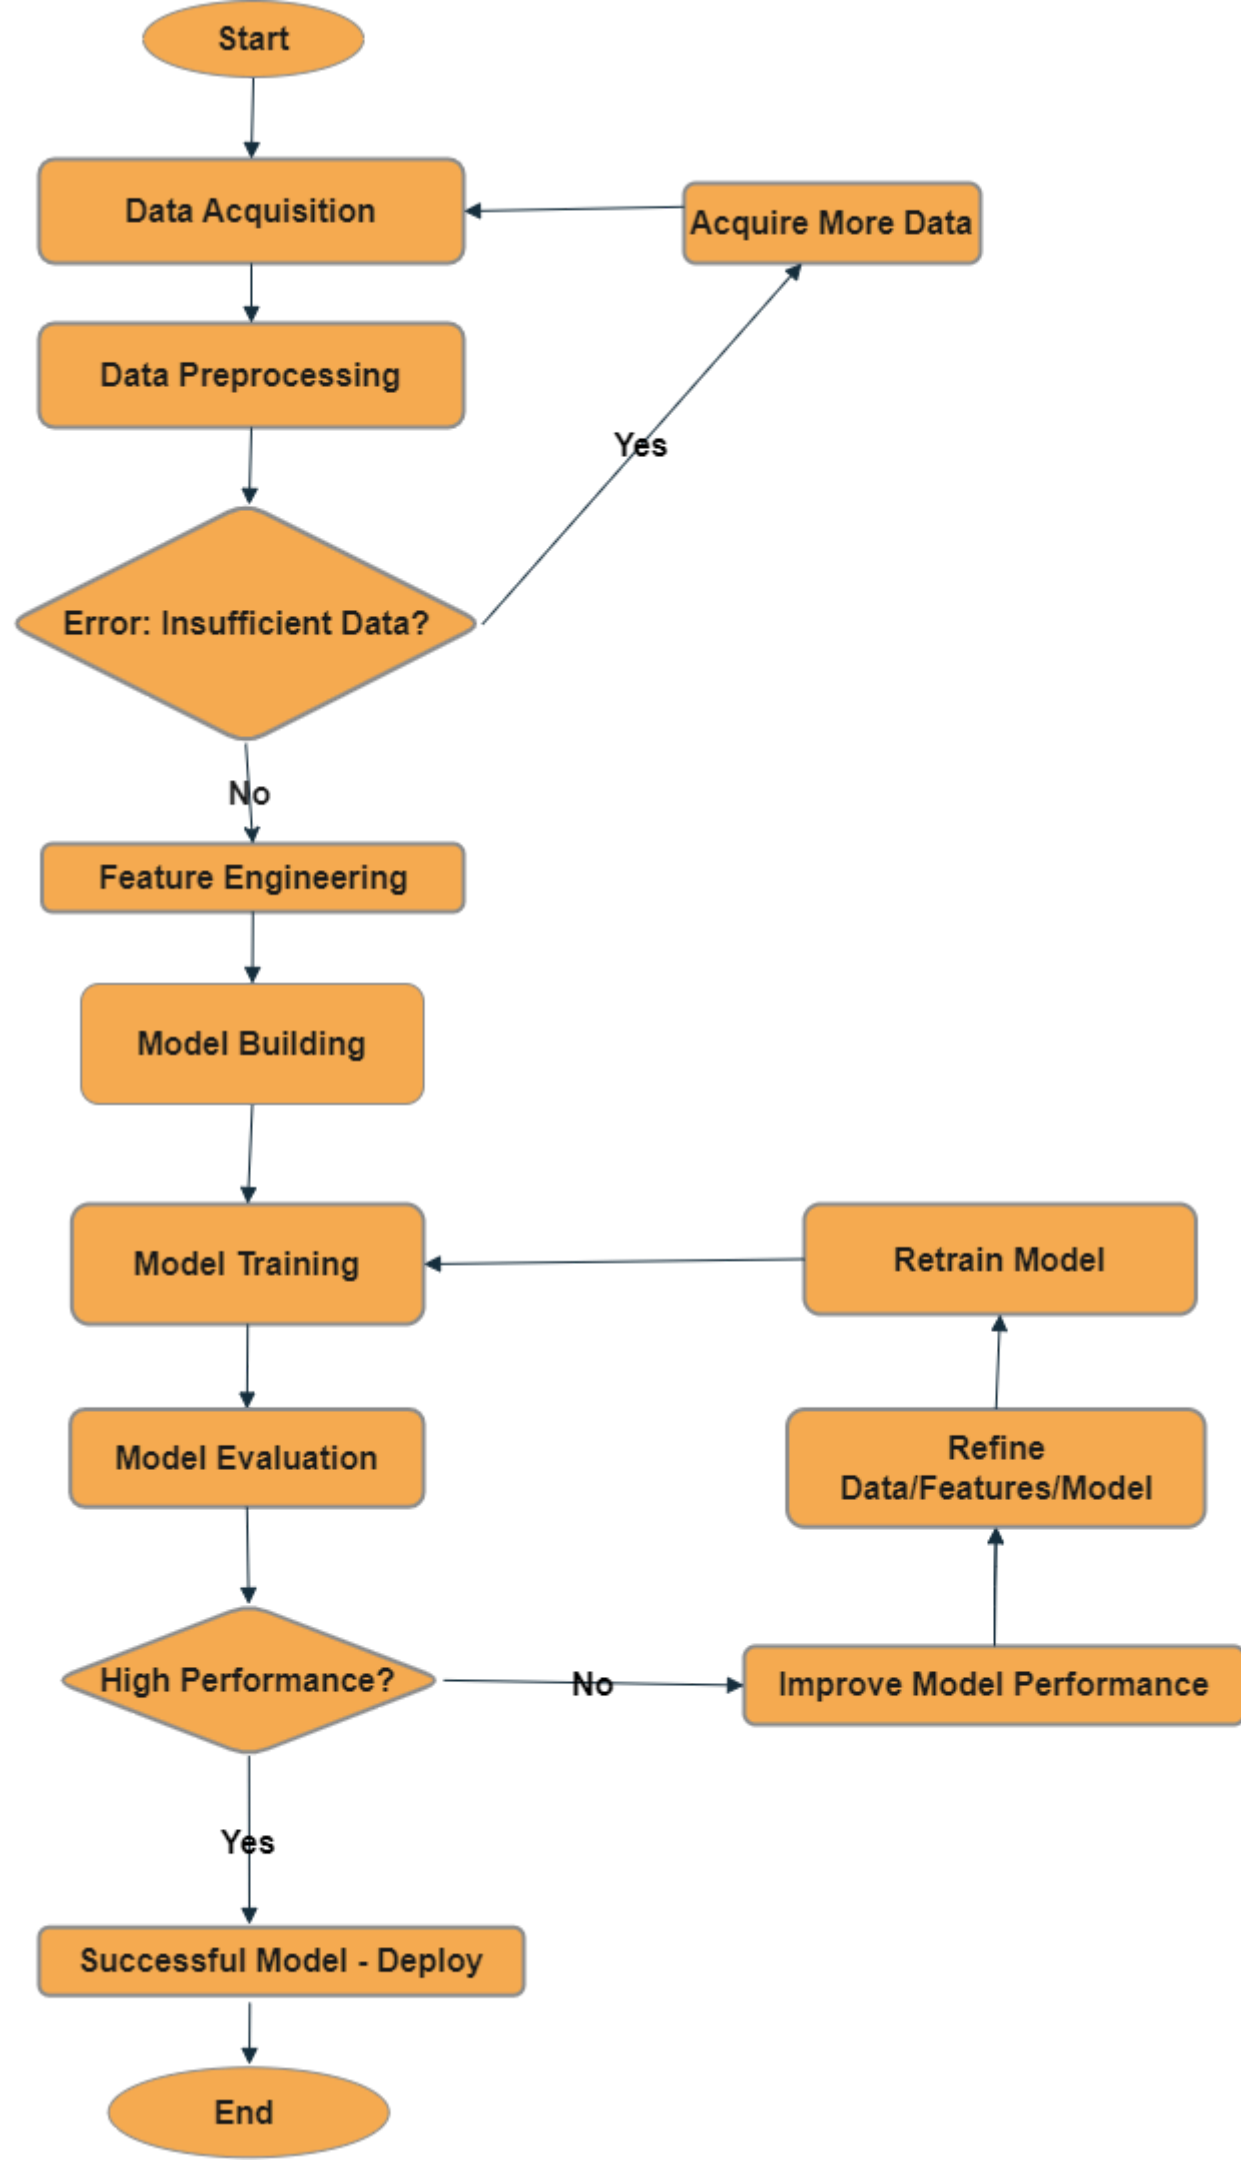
Start

Data Acquisition

Acquire More Data

Data Preprocessing

Yes

Error: Insufficient Data?

No

Feature Engineering

Model Building

Model Training

Retrain Model

Model Evaluation

Refine Data/Features/Model

High Performance?

No

Improve Model Performance

Yes

Successful Model - Deploy

End